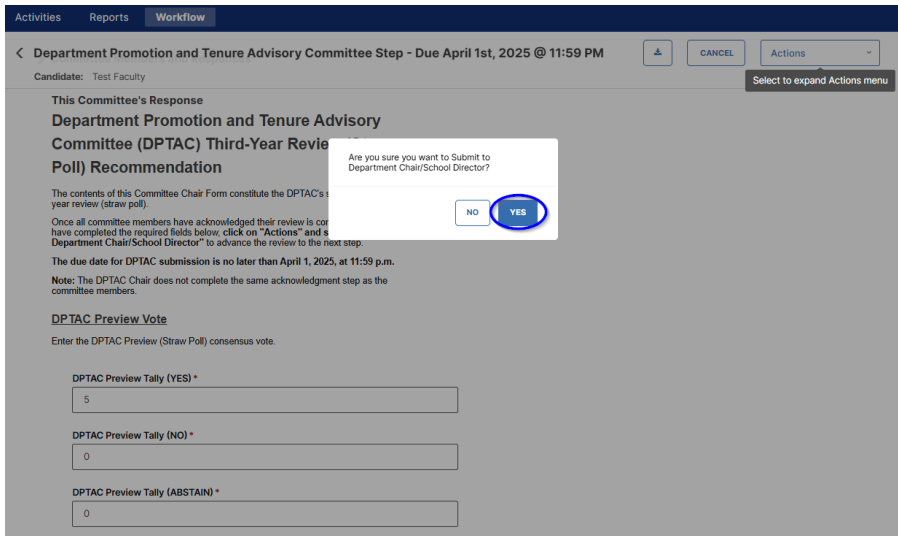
Activities Reports Workflow

Department Promotion and Tenure Advisory Committee Step - Due April 1st, 2025 @ 11:59 PM

CANCEL

Actions

Select to expand Actions menu

Candidate: Test Faculty

This Committee's Response

Department Promotion and Tenure Advisory Committee (DPTAC) Third-Year Revie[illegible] Poll) Recommendation

The contents of this Committee Chair Form constitute the DPTAC's s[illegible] year review (straw poll).

Once all committee members have acknowledged their review is co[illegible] have completed the required fields below, click on "Actions" and s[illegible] Department Chair/School Director" to advance the review to the next step.

The due date for DPTAC submission is no later than April 1, 2025, at 11:59 p.m.

Note: The DPTAC Chair does not complete the same acknowledgment step as the committee members.

DPTAC Preview Vote

Enter the DPTAC Preview (Straw Poll) consensus vote.

DPTAC Preview Tally (YES) *

5

DPTAC Preview Tally (NO) *

0

DPTAC Preview Tally (ABSTAIN) *

0

Are you sure you want to Submit to Department Chair/School Director?

NO

YES